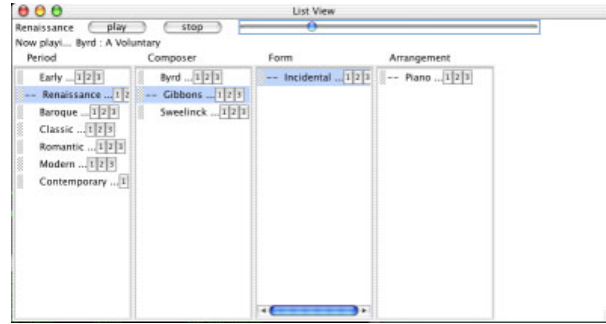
List View

Renaissance play stop

Now playi... Byrd : A Voluntary

| Period | Composer | Form | Arrangement |
|---|---|---|---|
| Early ... 1 2 3 | Byrd ... 1 2 3 | -- Incidental ... 1 2 3 | -- Piano ... 1 2 3 |
| -- Renaissance ... 1 2 | -- Gibbons ... 1 2 3 | | |
| Baroque ... 1 2 3 | Sweelinck ... 1 2 3 | | |
| Classic ... 1 2 3 | | | |
| Romantic ... 1 2 3 | | | |
| Modern ... 1 2 3 | | | |
| Contemporary ... 1 | | | |